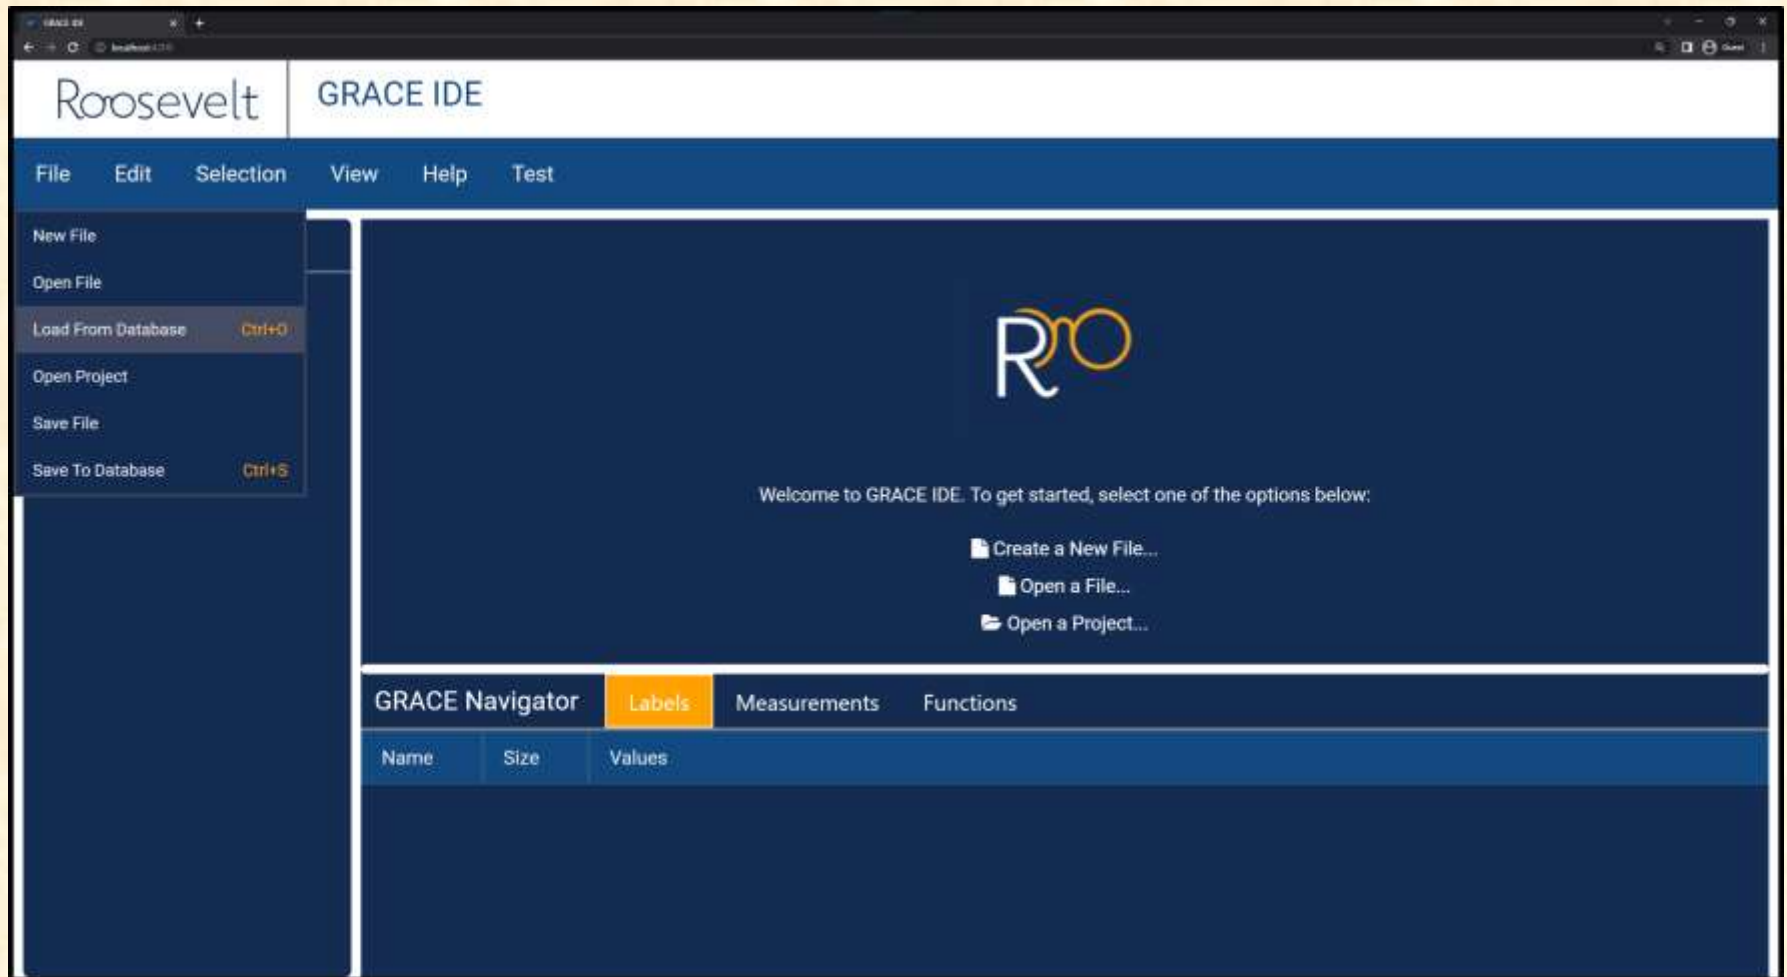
GRACE IDE

localhost

Roosevelt

GRACE IDE

File Edit Selection View Help Test

New File

Open File

Load From Database Ctrl+O

Open Project

Save File

Save To Database Ctrl+S

Welcome to GRACE IDE. To get started, select one of the options below:

Create a New File...

Open a File...

Open a Project...

GRACE Navigator

Labels

Measurements

Functions

| Name | Size | Values |
|---|---|---|